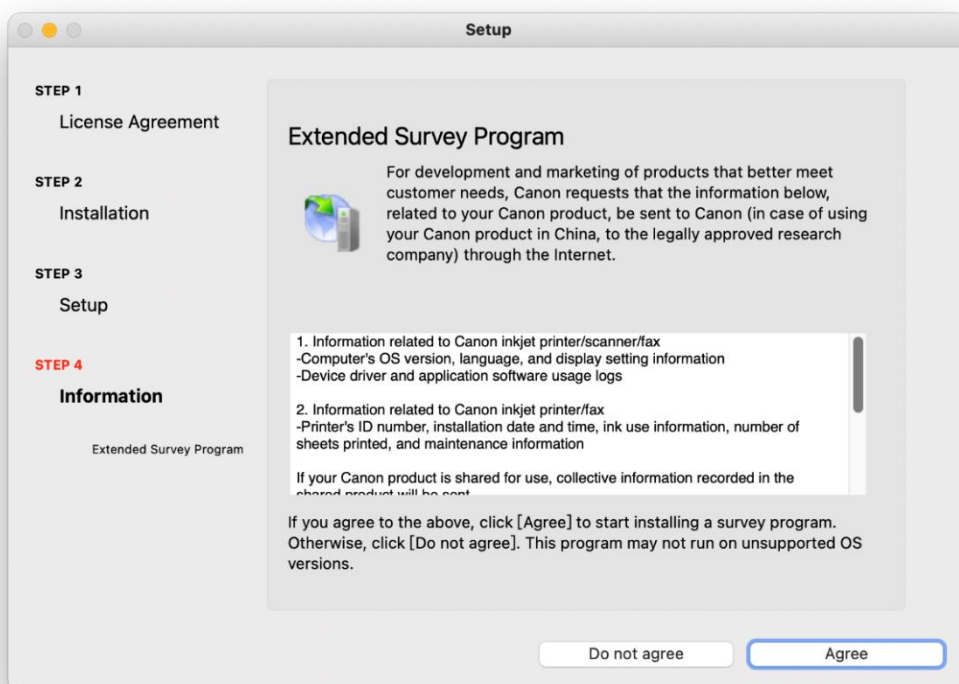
Setup

STEP 1
License Agreement

STEP 2
Installation

STEP 3
Setup

STEP 4
Information

Extended Survey Program

Extended Survey Program

For development and marketing of products that better meet customer needs, Canon requests that the information below, related to your Canon product, be sent to Canon (in case of using your Canon product in China, to the legally approved research company) through the Internet.

1. Information related to Canon inkjet printer/scanner/fax
-Computer's OS version, language, and display setting information
-Device driver and application software usage logs

2. Information related to Canon inkjet printer/fax
-Printer's ID number, installation date and time, ink use information, number of sheets printed, and maintenance information

If your Canon product is shared for use, collective information recorded in the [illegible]

If you agree to the above, click [Agree] to start installing a survey program. Otherwise, click [Do not agree]. This program may not run on unsupported OS versions.

Do not agree

Agree